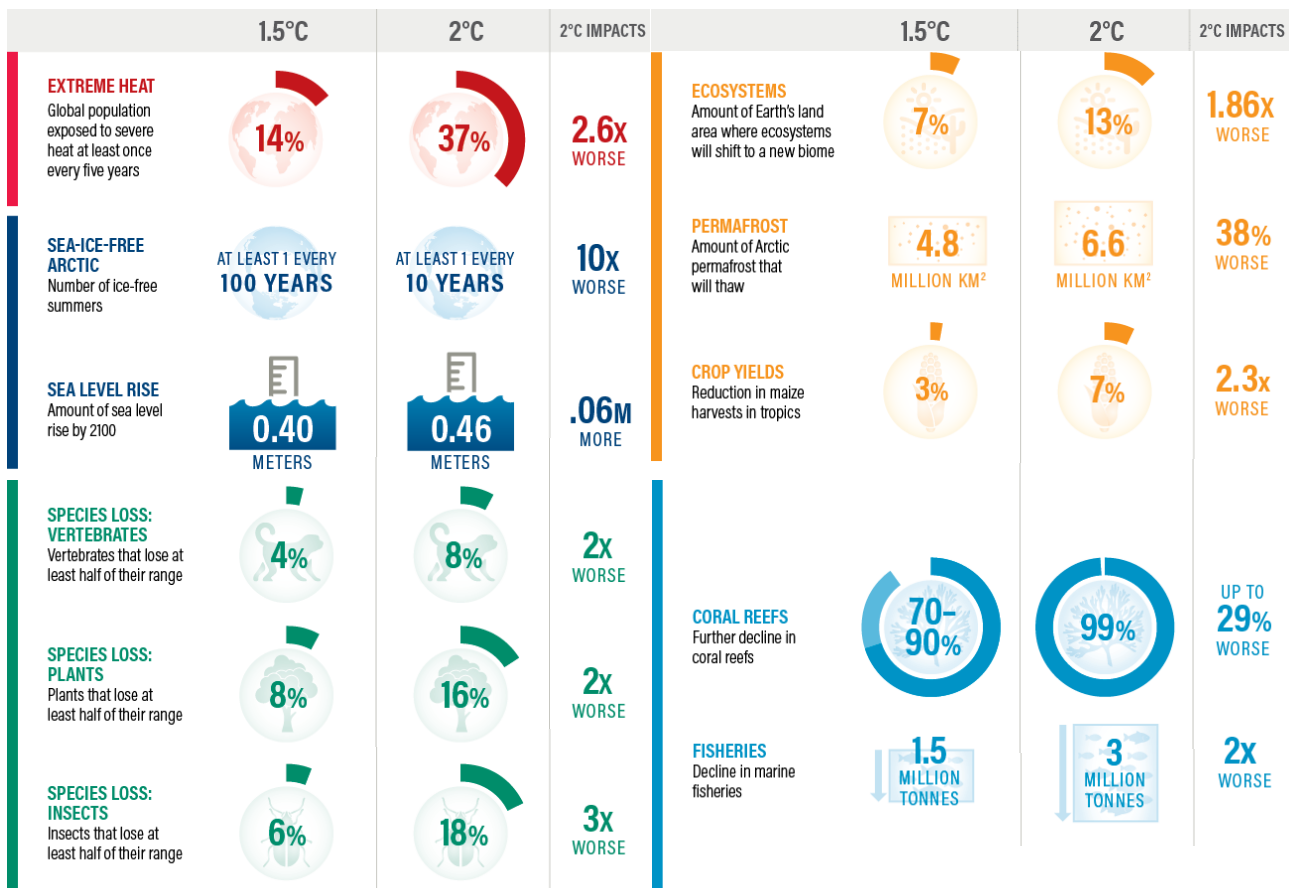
| | 1.5°C | 2°C | 2°C IMPACTS |
|---|---|---|---|
| EXTREME HEAT Global population exposed to severe heat at least once every five years | 14% | 37% | 2.6X WORSE |
| SEA-ICE-FREE ARCTIC Number of ice-free summers | AT LEAST 1 EVERY 100 YEARS | AT LEAST 1 EVERY 10 YEARS | 10X WORSE |
| SEA LEVEL RISE Amount of sea level rise by 2100 | 0.40 METERS | 0.46 METERS | .06M MORE |
| SPECIES LOSS: VERTEBRATES Vertebrates that lose at least half of their range | 4% | 8% | 2X WORSE |
| SPECIES LOSS: PLANTS Plants that lose at least half of their range | 8% | 16% | 2X WORSE |
| SPECIES LOSS: INSECTS Insects that lose at least half of their range | 6% | 18% | 3X WORSE |

| | 1.5°C | 2°C | 2°C IMPACTS |
|---|---|---|---|
| ECOSYSTEMS Amount of Earth's land area where ecosystems will shift to a new biome | 7% | 13% | 1.86X WORSE |
| PERMAFROST Amount of Arctic permafrost that will thaw | 4.8 MILLION KM$^2$ | 6.6 MILLION KM$^2$ | 38% WORSE |
| CROP YIELDS Reduction in maize harvests in tropics | 3% | 7% | 2.3X WORSE |
| CORAL REEFS Further decline in coral reefs | 70–90% | 99% | UP TO 29% WORSE |
| FISHERIES Decline in marine fisheries | 1.5 MILLION TONNES | 3 MILLION TONNES | 2X WORSE |